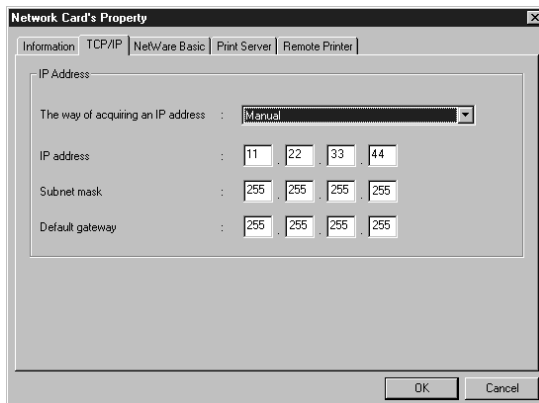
Network Card's Property

Information | TCP/IP | NetWare Basic | Print Server | Remote Printer

IP Address

The way of acquiring an IP address : Manual

IP address : 11 . 22 . 33 . 44

Subnet mask : 255 . 255 . 255 . 255

Default gateway : 255 . 255 . 255 . 255

OK Cancel